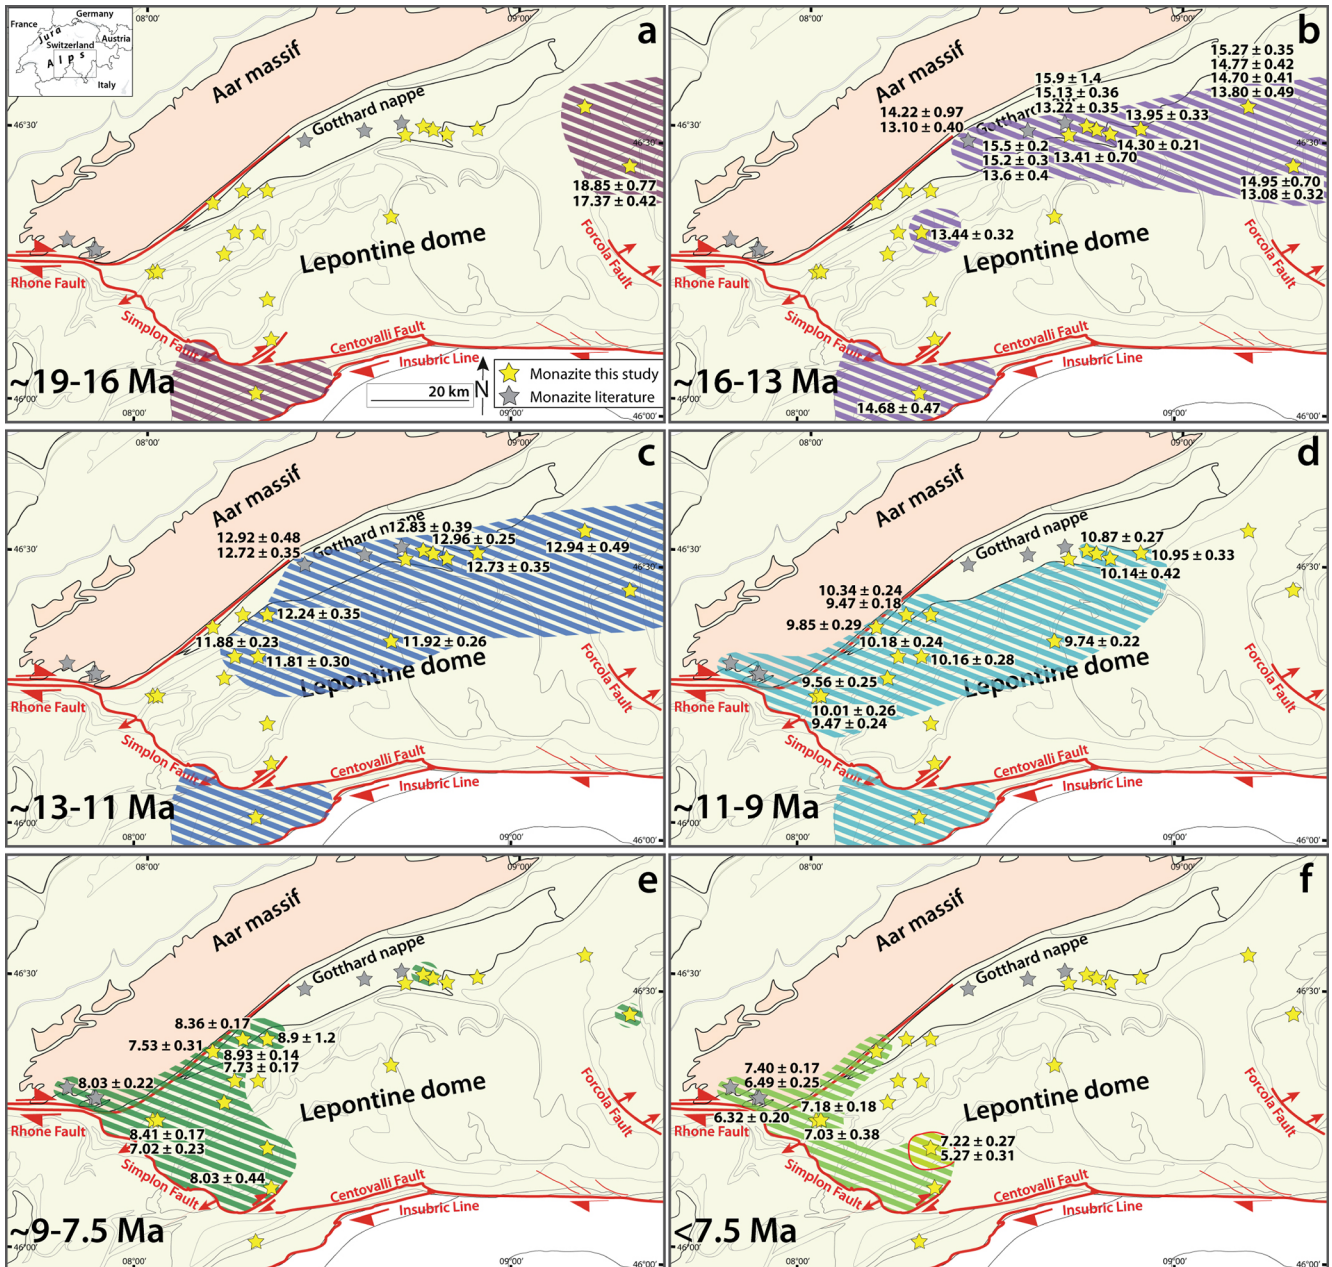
France
Germany
Jura
Switzerland
Austria
Alps
Italy
08°00'
09°00'
46°30'
46°30'
46°00'
46°00'
a
Aar massif
Gotthard nappe
18.85 ± 0.77
17.37 ± 0.42
Lepontine dome
Rhone Fault
Simplon Fault
Forcola Fault
Centovalli Fault
Insubric Line
~19-16 Ma
20 km
N
Monazite this study
Monazite literature
08°00'
09°00'

b
Aar massif
14.22 ± 0.97
13.10 ± 0.40
15.9 ± 1.4
15.13 ± 0.36
13.22 ± 0.35
Gotthard
15.5 ± 0.2
15.2 ± 0.3
13.6 ± 0.4
13.41 ± 0.70
14.30 ± 0.21
13.95 ± 0.33
15.27 ± 0.35
14.77 ± 0.42
14.70 ± 0.41
13.80 ± 0.49
14.95 ± 0.70
13.08 ± 0.32
13.44 ± 0.32
Lepontine dome
Rhone Fault
Simplon Fault
Forcola Fault
Centovalli Fault
Insubric Line
~16-13 Ma
14.68 ± 0.47
08°00'
09°00'
46°30'
46°00'

c
Aar massif
12.92 ± 0.48
12.72 ± 0.35
Gotthard nappe
12.83 ± 0.39
12.96 ± 0.25
12.73 ± 0.35
12.94 ± 0.49
12.24 ± 0.35
11.88 ± 0.23
11.81 ± 0.30
11.92 ± 0.26
Lepontine dome
Rhone Fault
Simplon Fault
Forcola Fault
Centovalli Fault
Insubric Line
~13-11 Ma
08°00'
09°00'
46°30'
46°00'

d
Aar massif
Gotthard nappe
10.87 ± 0.27
10.95 ± 0.33
10.14 ± 0.42
10.34 ± 0.24
9.47 ± 0.18
9.85 ± 0.29
10.18 ± 0.24
10.16 ± 0.28
9.74 ± 0.22
9.56 ± 0.25
10.01 ± 0.26
9.47 ± 0.24
Lepontine dome
Rhone Fault
Simplon Fault
Forcola Fault
Centovalli Fault
Insubric Line
~11-9 Ma
08°00'
09°00'
46°30'
46°00'

e
Aar massif
Gotthard nappe
8.36 ± 0.17
8.9 ± 1.2
7.53 ± 0.31
8.93 ± 0.14
7.73 ± 0.17
8.03 ± 0.22
8.41 ± 0.17
7.02 ± 0.23
8.03 ± 0.44
Lepontine dome
Rhone Fault
Simplon Fault
Forcola Fault
Centovalli Fault
Insubric Line
~9-7.5 Ma
08°00'
09°00'
46°30'
46°00'

f
Aar massif
Gotthard nappe
7.40 ± 0.17
6.49 ± 0.25
6.32 ± 0.20
7.18 ± 0.18
7.03 ± 0.38
7.22 ± 0.27
5.27 ± 0.31
Lepontine dome
Rhone Fault
Simplon Fault
Forcola Fault
Centovalli Fault
Insubric Line
<7.5 Ma
08°00'
09°00'
46°30'
46°00'